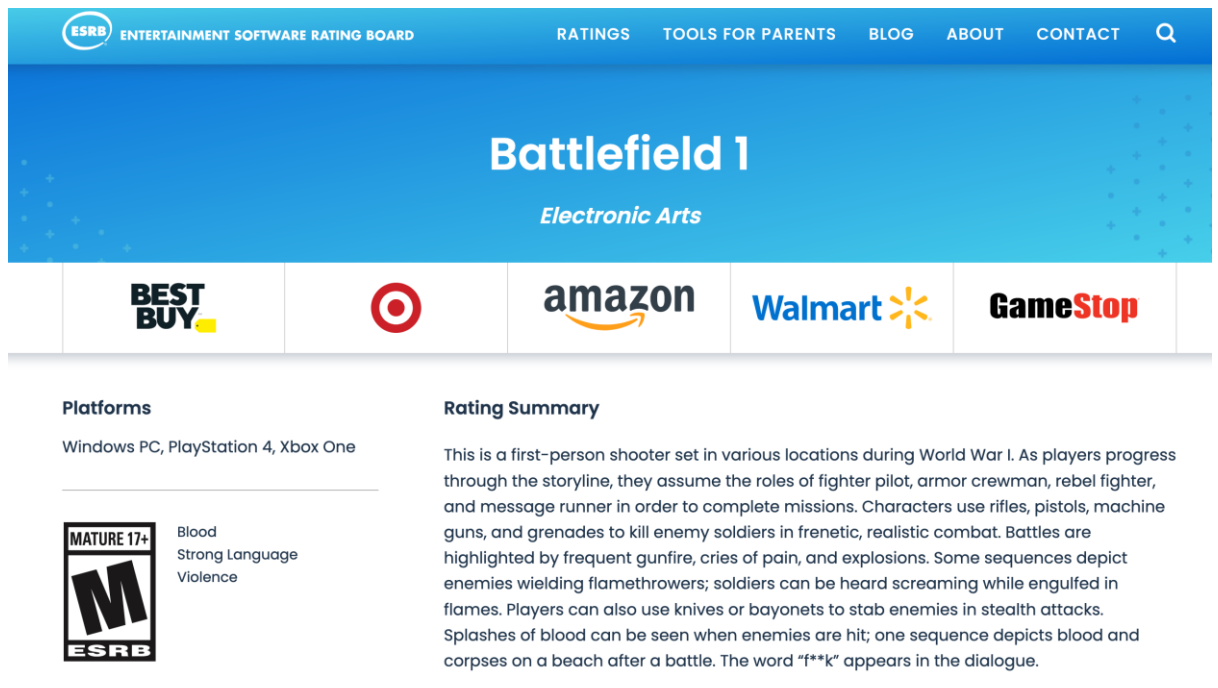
ESRB ENTERTAINMENT SOFTWARE RATING BOARD

RATINGS TOOLS FOR PARENTS BLOG ABOUT CONTACT

Battlefield 1

Electronic Arts

BEST BUY

amazon

Walmart

GameStop

Platforms

Windows PC, PlayStation 4, Xbox One

MATURE 17+
M
ESRB

Blood
Strong Language
Violence

Rating Summary

This is a first-person shooter set in various locations during World War I. As players progress through the storyline, they assume the roles of fighter pilot, armor crewman, rebel fighter, and message runner in order to complete missions. Characters use rifles, pistols, machine guns, and grenades to kill enemy soldiers in frenetic, realistic combat. Battles are highlighted by frequent gunfire, cries of pain, and explosions. Some sequences depict enemies wielding flamethrowers; soldiers can be heard screaming while engulfed in flames. Players can also use knives or bayonets to stab enemies in stealth attacks. Splashes of blood can be seen when enemies are hit; one sequence depicts blood and corpses on a beach after a battle. The word "f**k" appears in the dialogue.